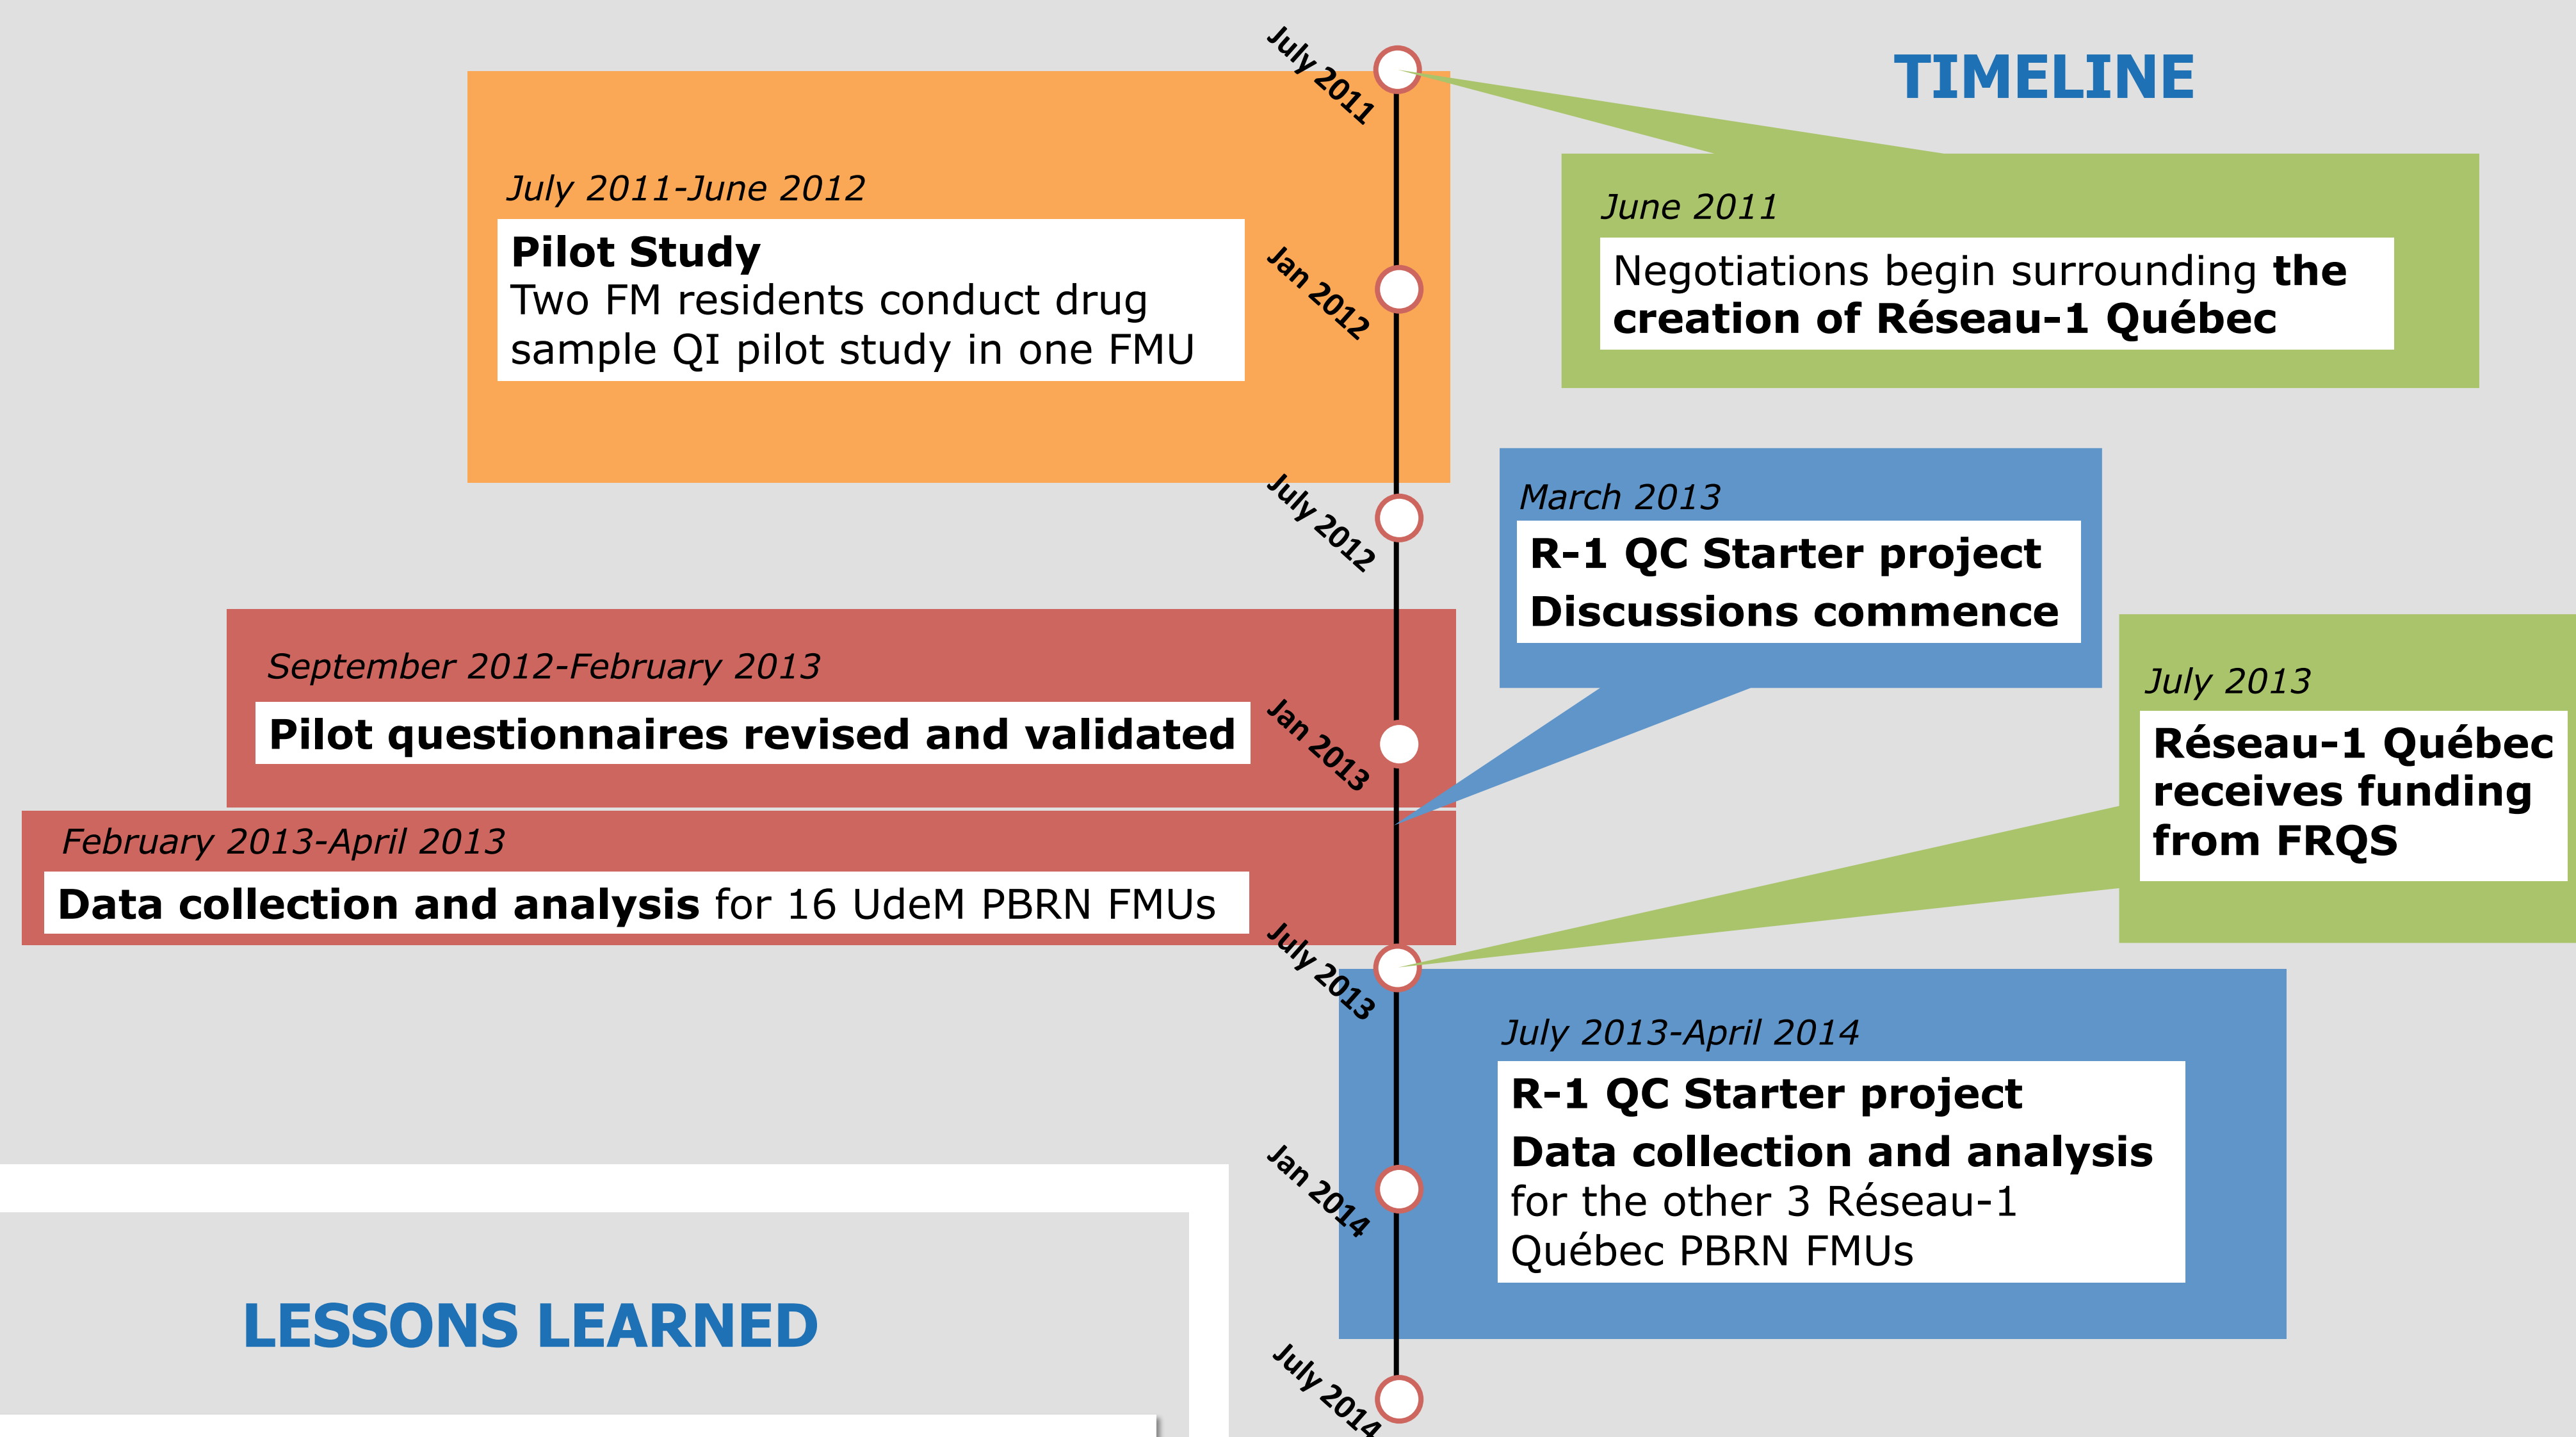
TIMELINE

July 2011

July 2011-June 2012

Pilot Study
Two FM residents conduct drug sample QI pilot study in one FMU

June 2011

Negotiations begin surrounding **the creation of Réseau-1 Québec**

Jan 2012

July 2012

March 2013

R-1 QC Starter project
Discussions commence

September 2012-February 2013

Pilot questionnaires revised and validated

Jan 2013

July 2013

Réseau-1 Québec receives funding from FRQS

February 2013-April 2013

**Data collection and analysis** for 16 UdeM PBRN FMUs

July 2013

July 2013-April 2014

R-1 QC Starter project
Data collection and analysis
for the other 3 Réseau-1 Québec PBRN FMUs

Jan 2014

LESSONS LEARNED

July 2014